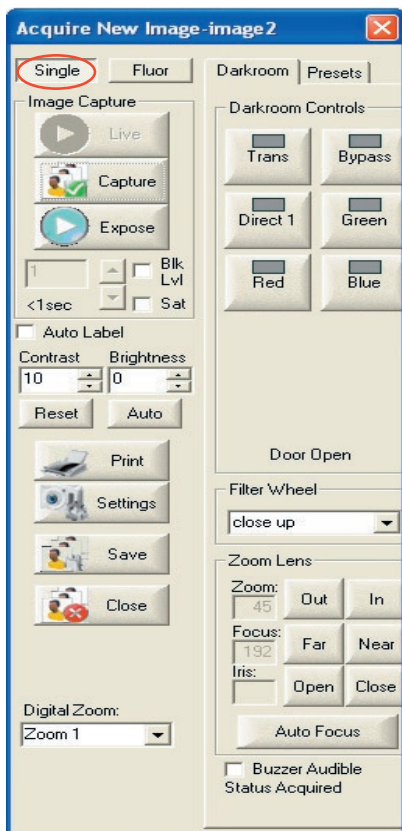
Acquire New Image-image2

Single
Fluor

Image Capture
Live
Capture
Expose
1
Blk Lvl
<1sec
Sat

Auto Label
Contrast
Brightness
10
0
Reset
Auto

Print
Settings
Save
Close

Digital Zoom:
Zoom 1

Darkroom
Presets

Darkroom Controls
Trans
Bypass
Direct 1
Green
Red
Blue

Door Open

Filter Wheel
close up

Zoom Lens
Zoom:
45
Out
In
Focus:
192
Far
Near
Iris:
Open
Close
Auto Focus

Buzzer Audible
Status Acquired